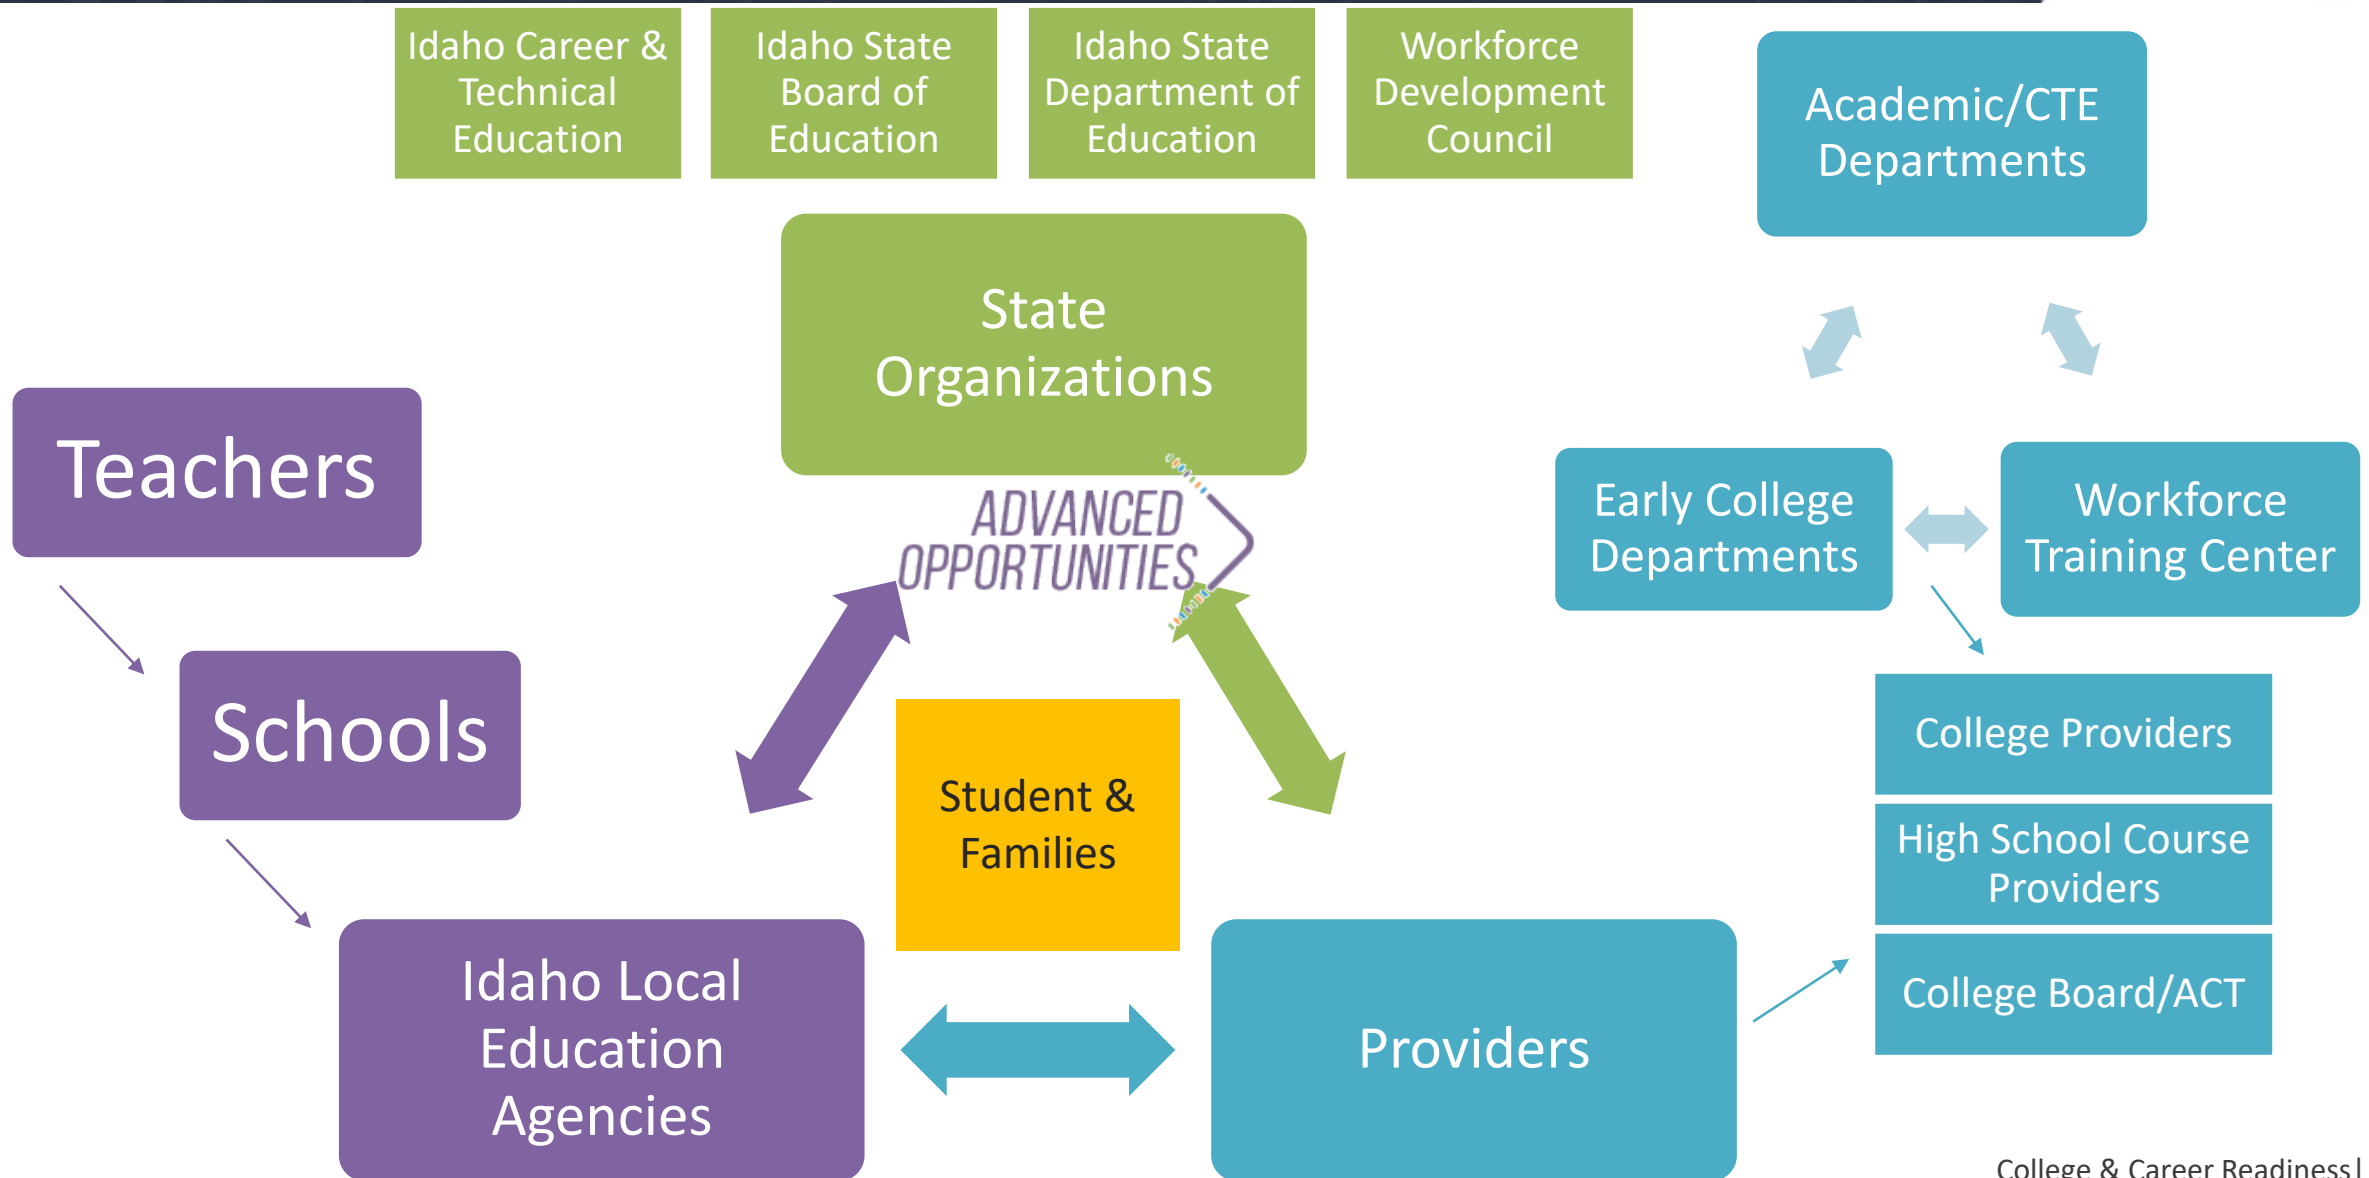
Idaho Career & Technical Education

Idaho State Board of Education

Idaho State Department of Education

Workforce Development Council

Academic/CTE Departments

State Organizations

Teachers

ADVANCED OPPORTUNITIES

Early College Departments

Workforce Training Center

Schools

College Providers

Student & Families

High School Course Providers

Idaho Local Education Agencies

Providers

College Board/ACT

College & Career Readiness